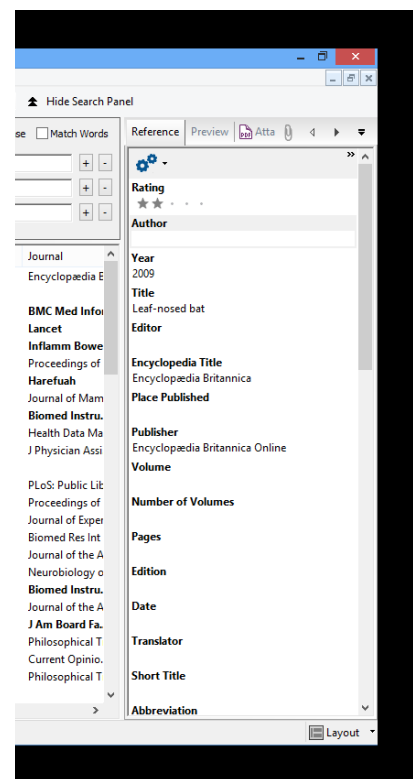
Hide Search Panel

se Match Words

+ -
+ -
+ -

Journal
Encyclopædia B

BMC Med Infor
Lancet
Inflamm Bowe
Proceedings of
Harefuah
Journal of Mam
Biomed Instru.
Health Data Ma
J Physician Assi

PLoS: Public Lib
Proceedings of
Journal of Exper
Biomed Res Int
Journal of the A
Neurobiology o
Biomed Instru.
Journal of the A
J Am Board Fa.
Philosophical T
Current Opinio.
Philosophical T

Reference Preview Atta

Rating

Author

Year
2009
Title
Leaf-nosed bat
Editor

Encyclopedia Title
Encyclopædia Britannica
Place Published

Publisher
Encyclopædia Britannica Online
Volume

Number of Volumes

Pages

Edition

Date

Translator

Short Title

Abbreviation

Layout